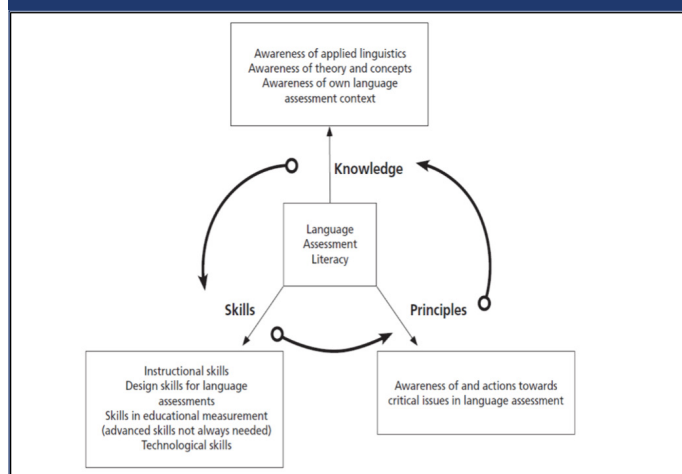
Awareness of applied linguistics
Awareness of theory and concepts
Awareness of own language assessment context

Knowledge

Language Assessment Literacy

Skills

Principles

Instructional skills
Design skills for language assessments
Skills in educational measurement (advanced skills not always needed)
Technological skills

Awareness of and actions towards critical issues in language assessment